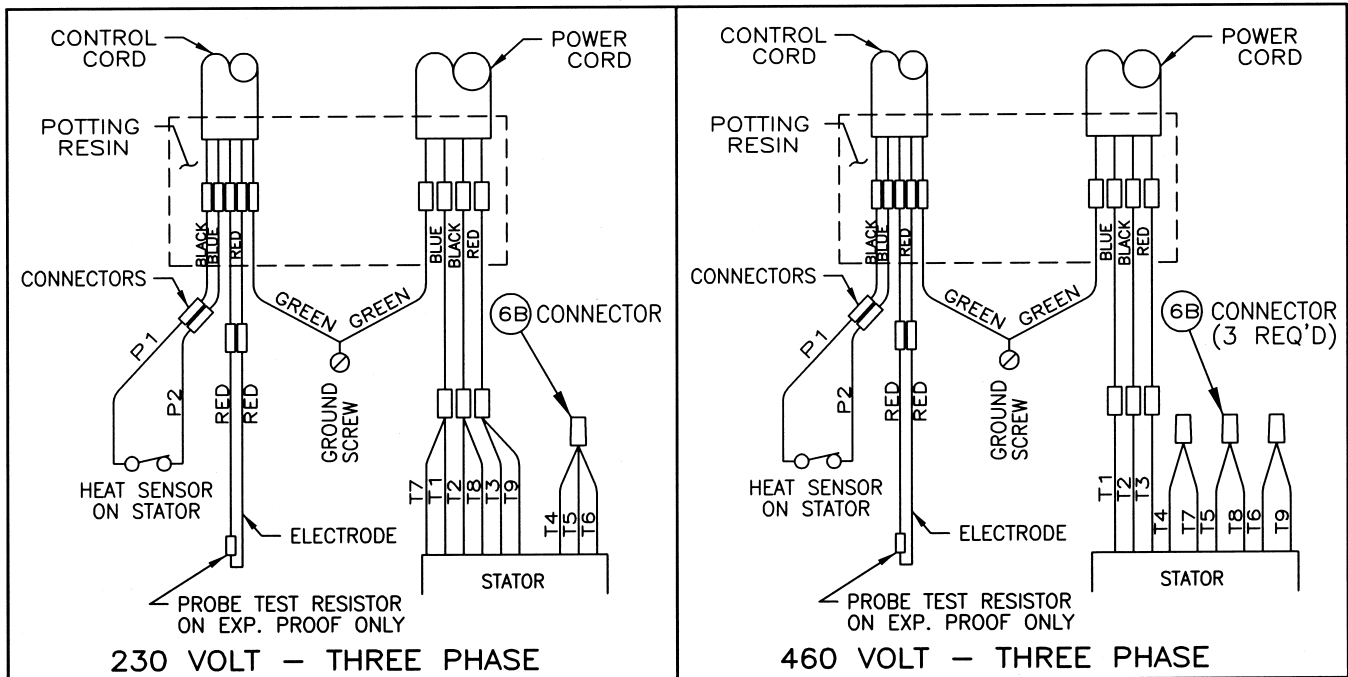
CONTROL CORD

POWER CORD

POTTING RESIN

BLACK
BLUE
RED

BLUE
BLACK
RED

CONNECTORS

GREEN GREEN

6B CONNECTOR

P1

P2

RED
RED

GROUND SCREW

T7
T1
T2
T8
T3
T9

T4
T5
T6

HEAT SENSOR ON STATOR

ELECTRODE

STATOR

PROBE TEST RESISTOR ON EXP. PROOF ONLY

230 VOLT — THREE PHASE

CONTROL CORD

POWER CORD

POTTING RESIN

BLACK
BLUE
RED

BLUE
BLACK
RED

CONNECTORS

GREEN GREEN

6B CONNECTOR (3 REQ'D)

P1

P2

RED
RED

GROUND SCREW

T1
T2
T3

T4
T7
T5
T8
T6
T9

HEAT SENSOR ON STATOR

ELECTRODE

STATOR

PROBE TEST RESISTOR ON EXP. PROOF ONLY

460 VOLT — THREE PHASE